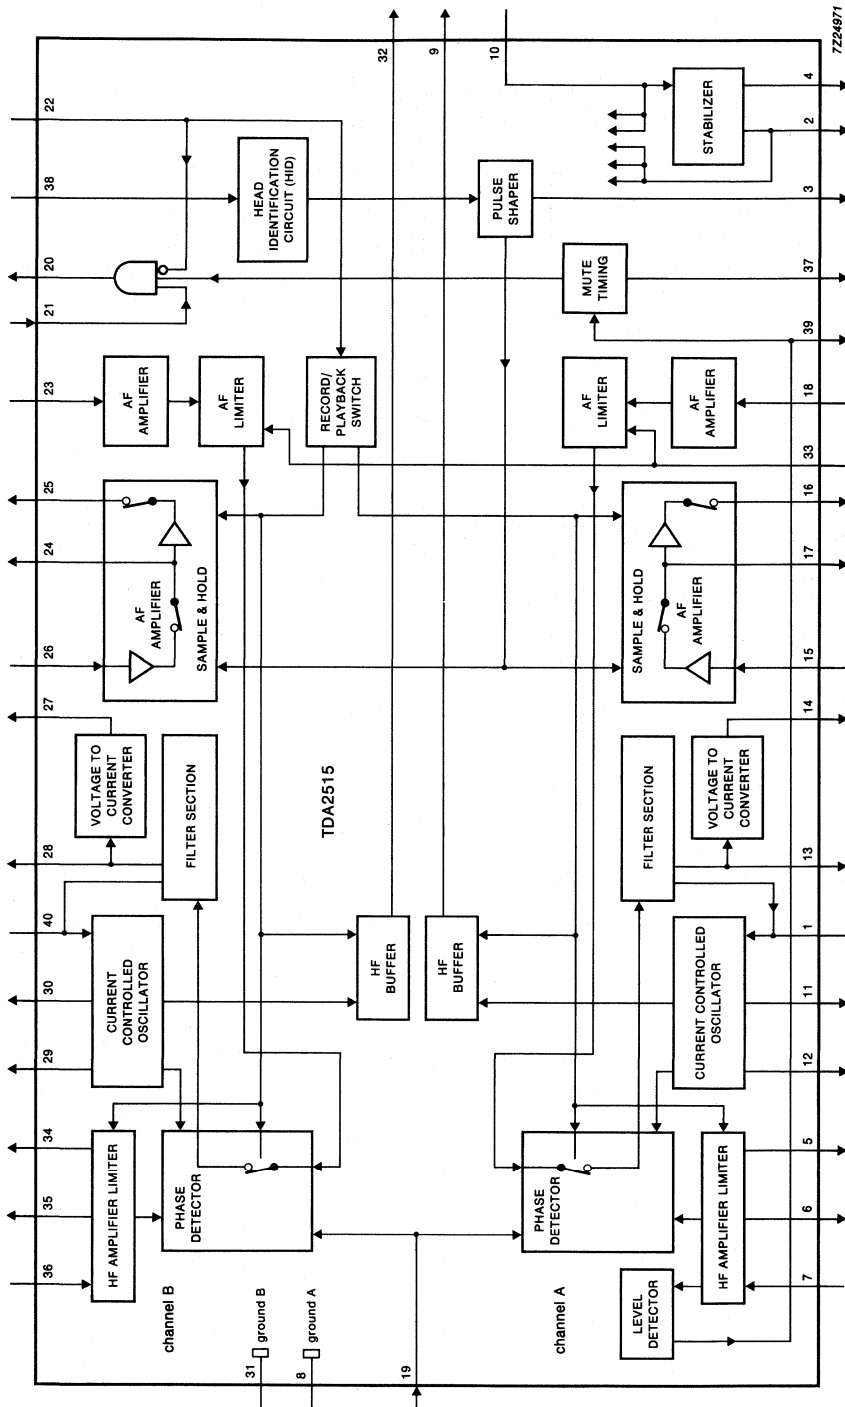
7Z24971

22
38
20
21
23
25
24
26
27
28
40
30
29
34
35
36

32
9
10

HEAD IDENTIFICATION CIRCUIT (HID)
PULSE SHAPER
STABILIZER
4
2
3
MUTE TIMING
37
39
AF AMPLIFIER
AF LIMITER
RECORD/ PLAYBACK SWITCH
AF LIMITER
AF AMPLIFIER
18
33
AF AMPLIFIER
SAMPLE & HOLD
SAMPLE & HOLD
AF AMPLIFIER
16
17
15
14
VOLTAGE TO CURRENT CONVERTER
FILTER SECTION
TDA2515
FILTER SECTION
VOLTAGE TO CURRENT CONVERTER
13
CURRENT CONTROLLED OSCILLATOR
HF BUFFER
HF BUFFER
CURRENT CONTROLLED OSCILLATOR
1
11
12
HF AMPLIFIER LIMITER
PHASE DETECTOR
PHASE DETECTOR
HF AMPLIFIER LIMITER
5
6
7
channel B
31 ground B
8 ground A
19
channel A
LEVEL DETECTOR